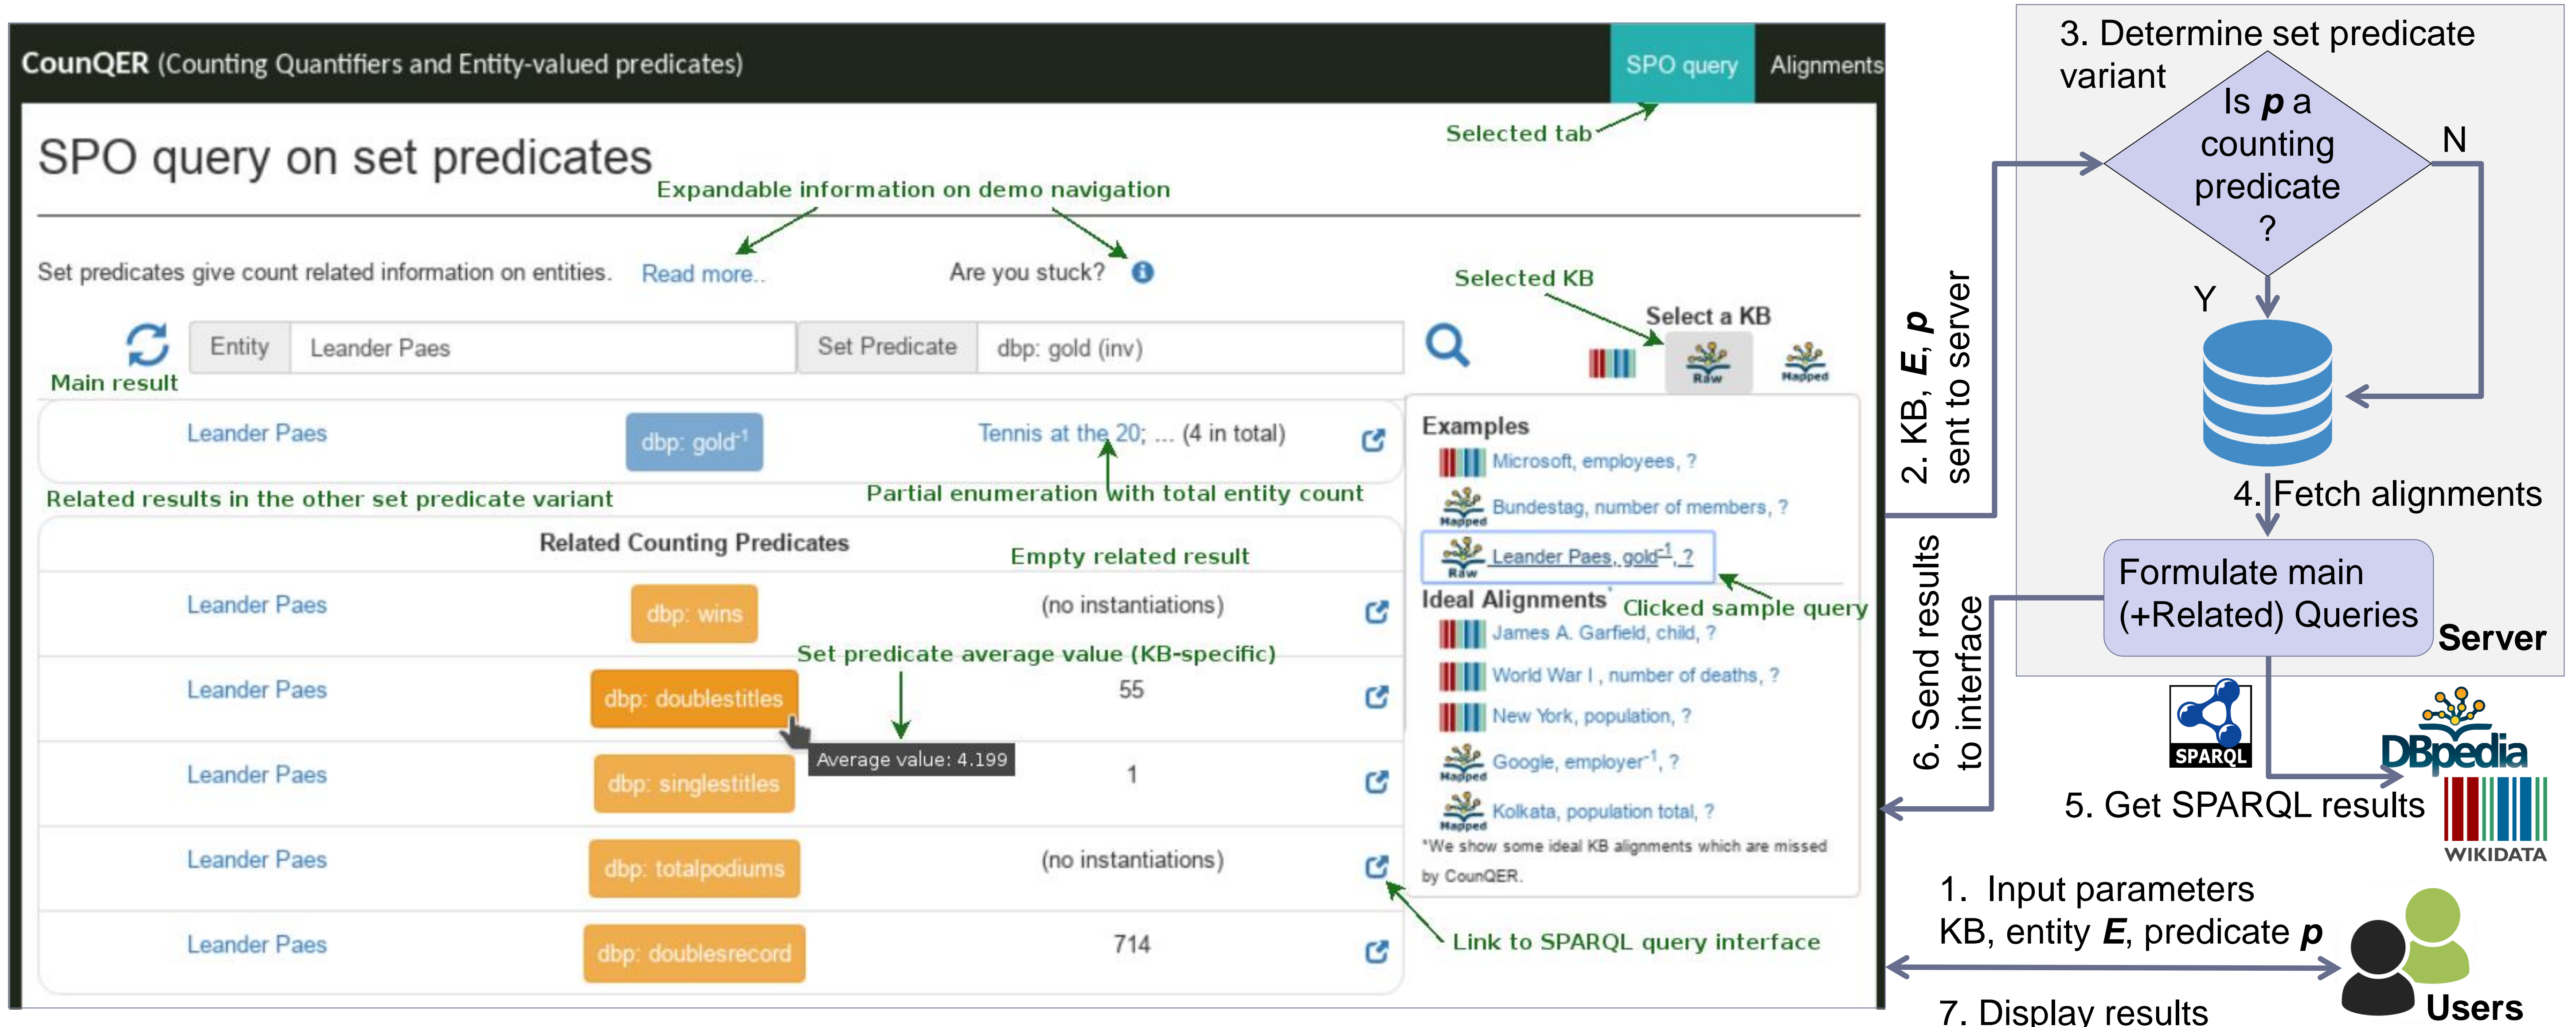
CounQER (Counting Quantifiers and Entity-valued predicates)

SPO query

Alignments

Selected tab

SPO query on set predicates

Expandable information on demo navigation

Set predicates give count related information on entities. Read more..

Are you stuck?

Selected KB

Select a KB

Raw

Mapped

Entity Leander Paes

Set Predicate dbp: gold (inv)

Main result

Leander Paes dbp: gold$^{-1}$ Tennis at the 20; ... (4 in total)

Related results in the other set predicate variant

Partial enumeration with total entity count

Related Counting Predicates

Empty related result

| | | |
|---|---|---|
| Leander Paes | dbp: wins | (no instantiations) |
| Leander Paes | dbp: doublestitles | 55 |
| Leander Paes | dbp: singlestitles | 1 |
| Leander Paes | dbp: totalpodiums | (no instantiations) |
| Leander Paes | dbp: doublesrecord | 714 |

Set predicate average value (KB-specific)

Average value: 4.199

Examples

Microsoft, employees, ?

Bundestag, number of members, ?

Leander Paes, gold$^{-1}$, ?

Clicked sample query

Ideal Alignments*

James A. Garfield, child, ?

World War I , number of deaths, ?

New York, population, ?

Google, employer$^{-1}$, ?

Kolkata, population total, ?

*We show some ideal KB alignments which are missed by CounQER.

Link to SPARQL query interface

3. Determine set predicate variant

Is $\boldsymbol{p}$ a counting predicate ?

N

Y

2. KB, $\boldsymbol{E}$, $\boldsymbol{p}$ sent to server

4. Fetch alignments

Formulate main (+Related) Queries

Server

6. Send results to interface

SPARQL

DBpedia

5. Get SPARQL results

WIKIDATA

1. Input parameters KB, entity $\boldsymbol{E}$, predicate $\boldsymbol{p}$

Users

7. Display results